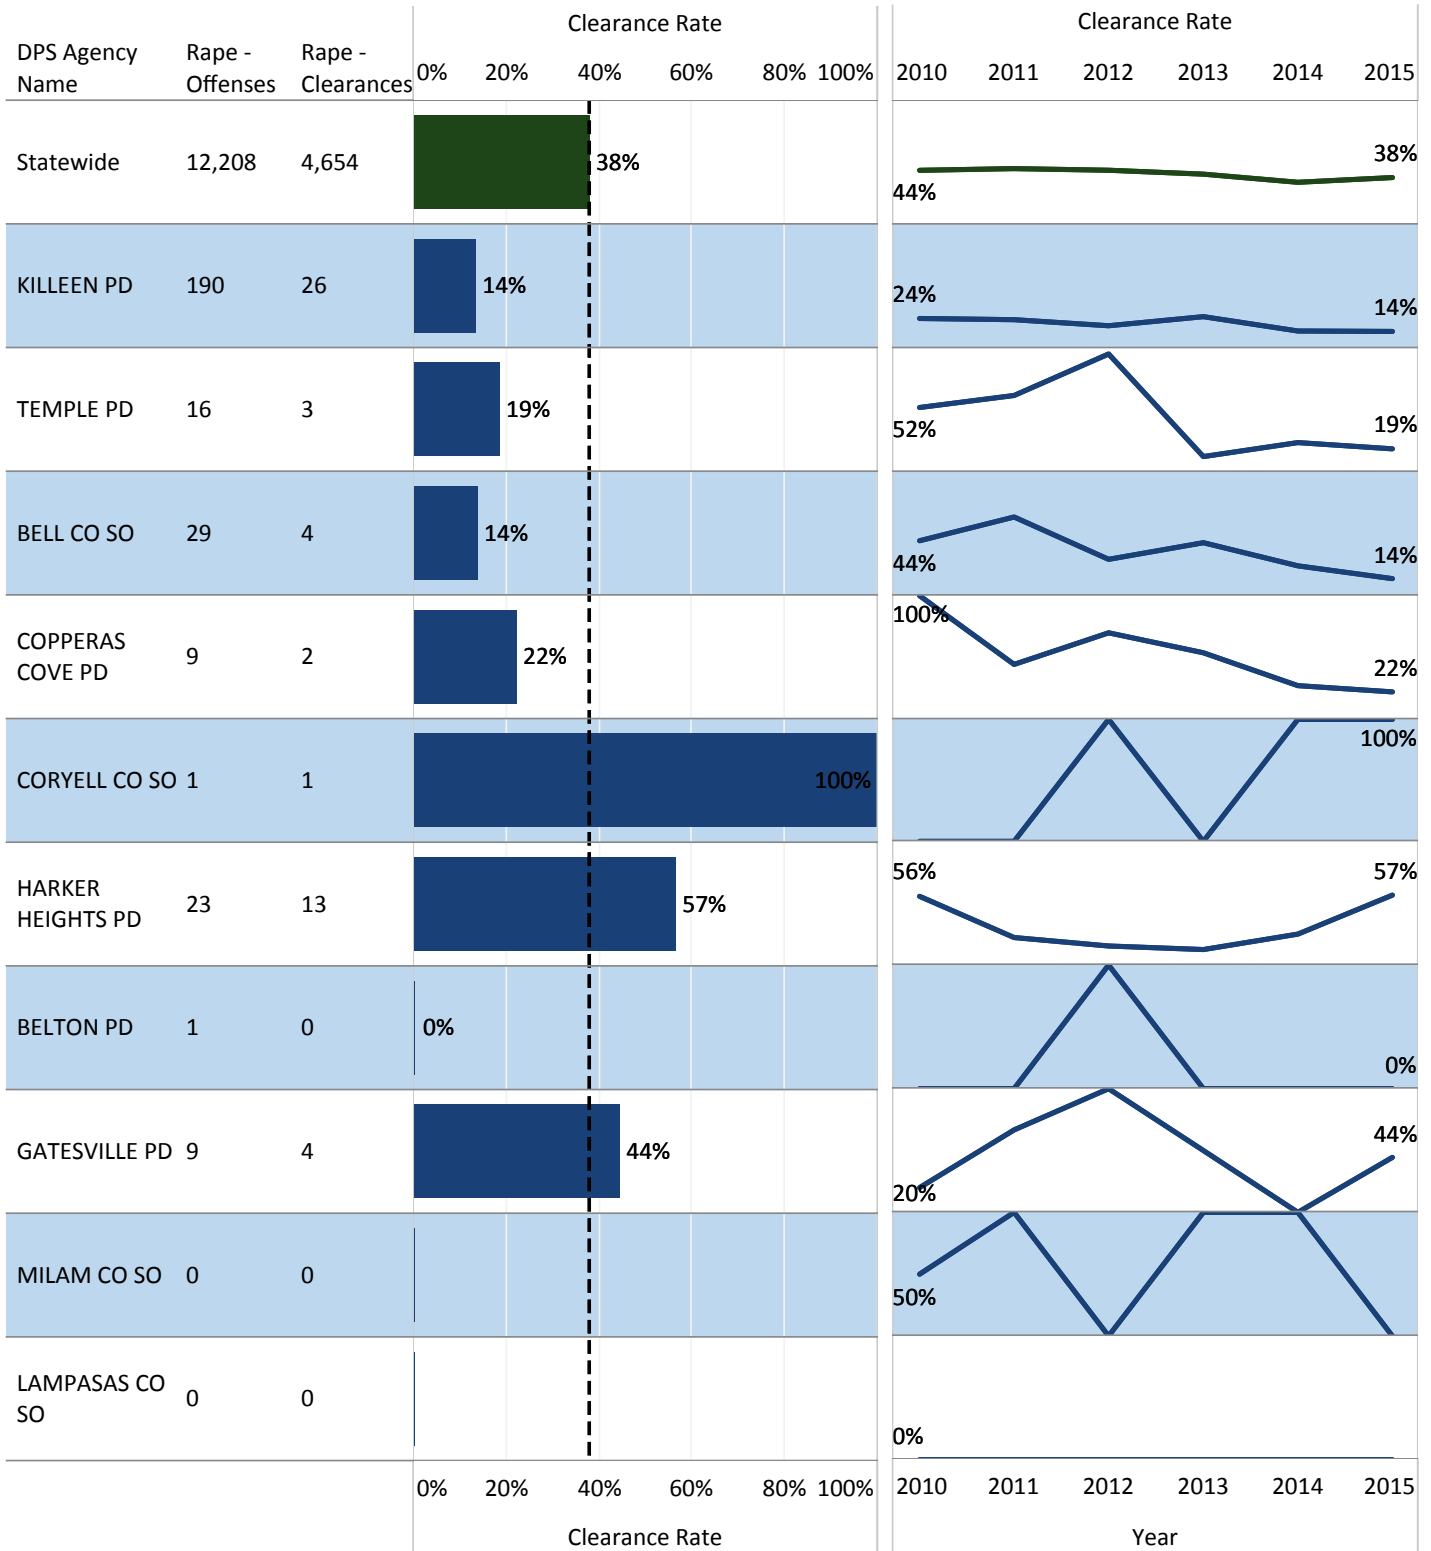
| DPS Agency Name | Rape - Offenses | Rape - Clearances | Clearance Rate | Clearance Rate |
|---|---|---|---|---|
| Statewide | 12,208 | 4,654 | 38% | 44% 38% |
| KILLEEN PD | 190 | 26 | 14% | 24% 14% |
| TEMPLE PD | 16 | 3 | 19% | 52% 19% |
| BELL CO SO | 29 | 4 | 14% | 44% 14% |
| COPPERAS COVE PD | 9 | 2 | 22% | 100% 22% |
| CORYELL CO SO | 1 | 1 | 100% | 100% |
| HARKER HEIGHTS PD | 23 | 13 | 57% | 56% 57% |
| BELTON PD | 1 | 0 | 0% | 0% |
| GATESVILLE PD | 9 | 4 | 44% | 20% 44% |
| MILAM CO SO | 0 | 0 | | 50% |
| LAMPASAS CO SO | 0 | 0 | | 0% |

0% 20% 40% 60% 80% 100%
Clearance Rate

2010 2011 2012 2013 2014 2015
Year